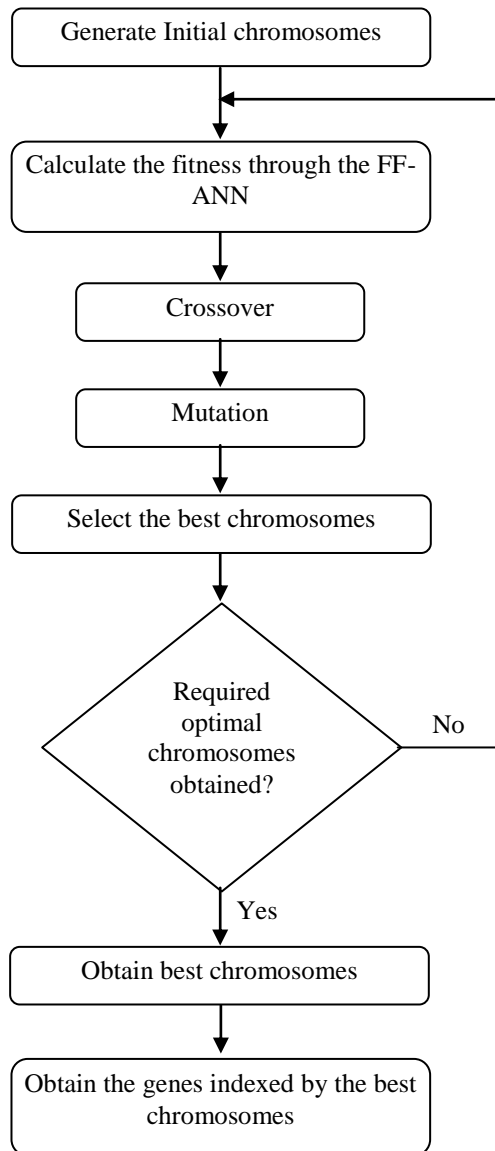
Generate Initial chromosomes

Calculate the fitness through the FF-ANN

Crossover

Mutation

Select the best chromosomes

Required optimal chromosomes obtained?

No

Yes

Obtain best chromosomes

Obtain the genes indexed by the best chromosomes